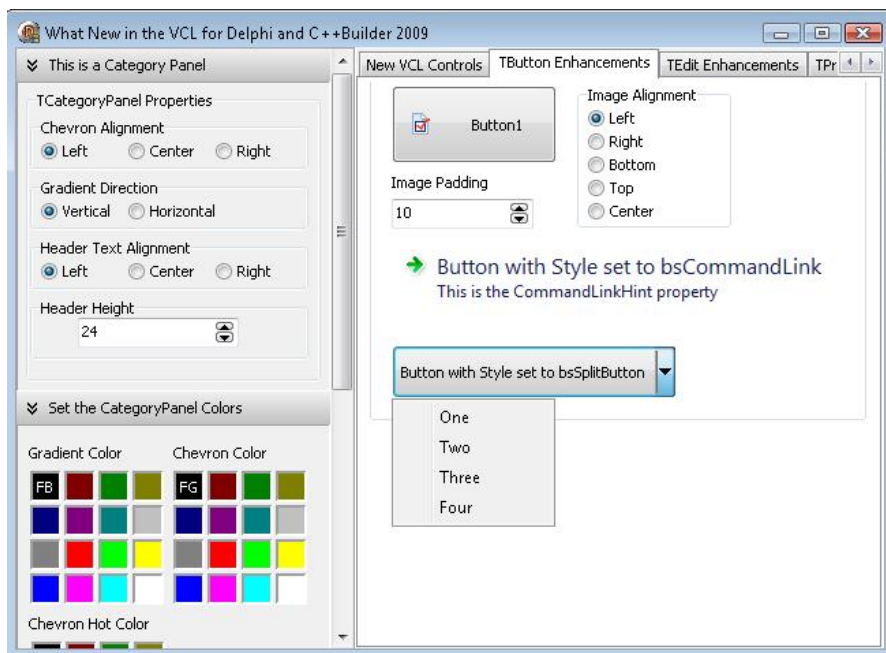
What New in the VCL for Delphi and C++Builder 2009

This is a Category Panel

TCategoryPanel Properties

Chevron Alignment
Left
Center
Right

Gradient Direction
Vertical
Horizontal

Header Text Alignment
Left
Center
Right

Header Height
24

Set the CategoryPanel Colors

Gradient Color

FB

Chevron Color

FG

Chevron Hot Color

New VCL Controls | TButton Enhancements | TEdit Enhancements | TPr

Button1

Image Alignment
Left
Right
Bottom
Top
Center

Image Padding
10

Button with Style set to bsCommandLink
This is the CommandLinkHint property

Button with Style set to bsSplitButton

One
Two
Three
Four